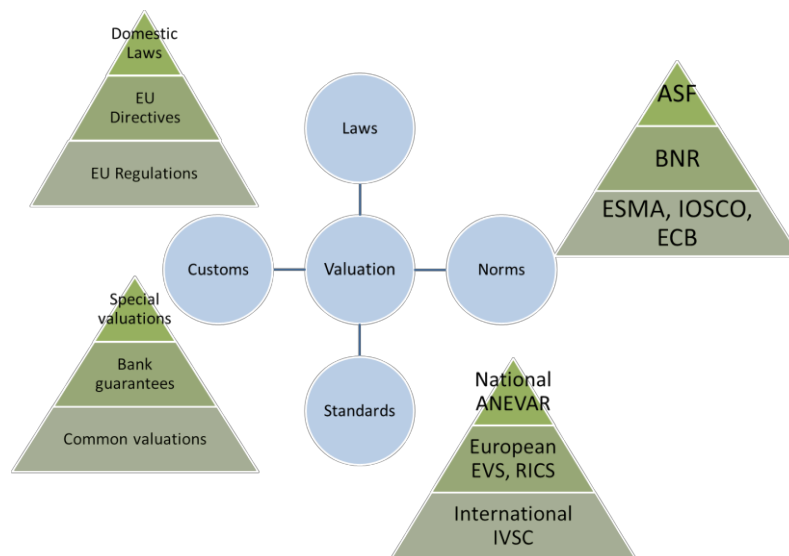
Domestic Laws

EU Directives

EU Regulations

Laws

ASF

BNR

ESMA, IOSCO, ECB

Customs

Valuation

Norms

Special valuations

Bank guarantees

Common valuations

Standards

National ANEVAR

European EVS, RICS

International IVSC